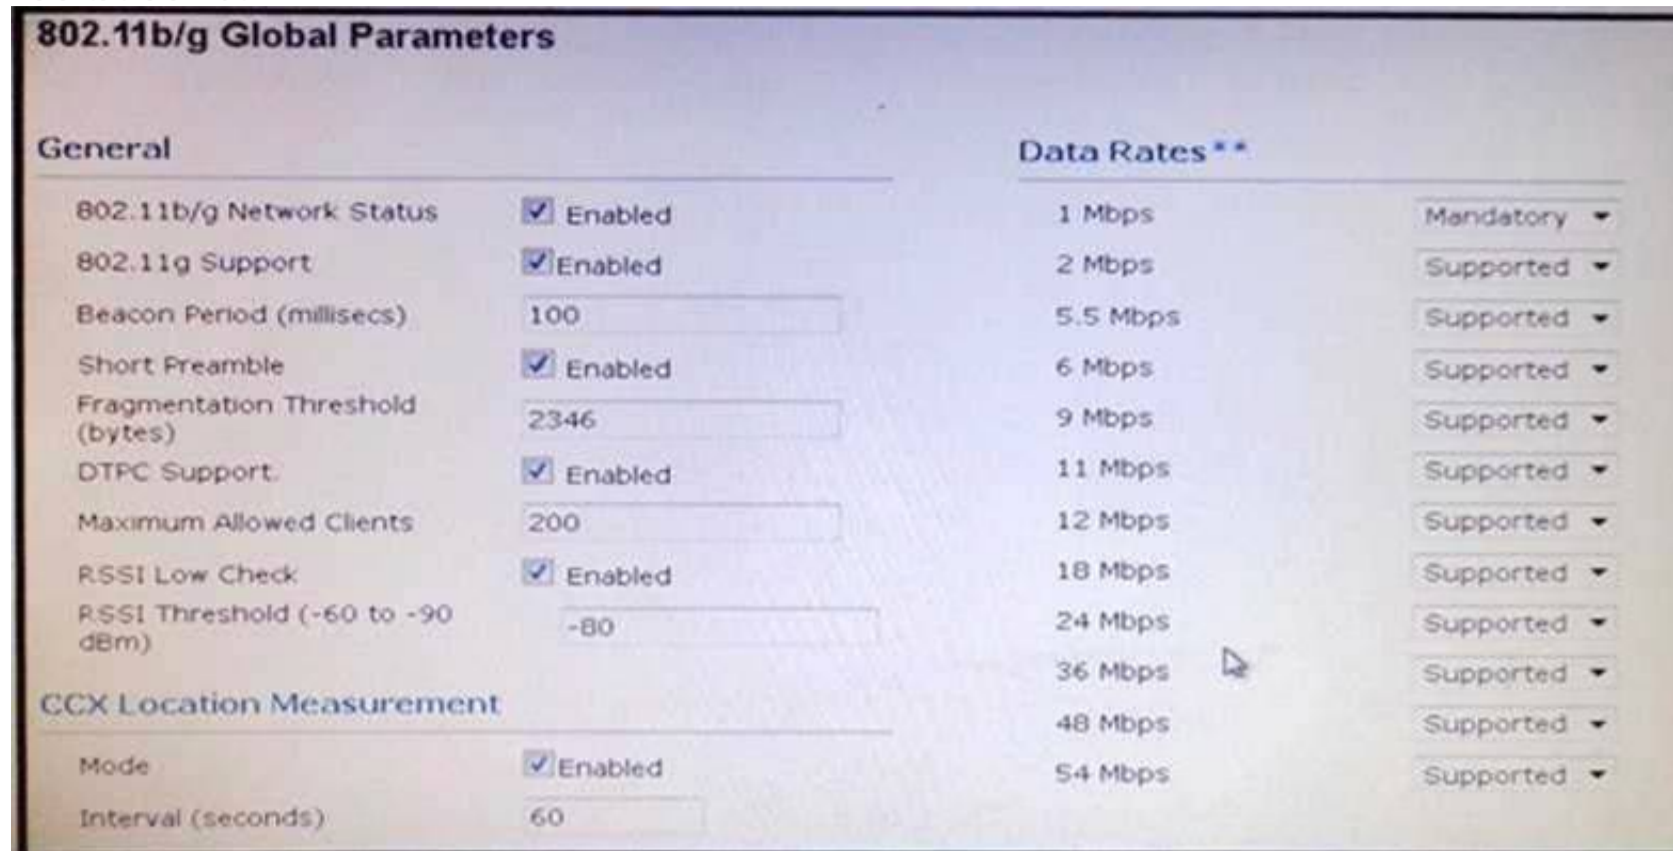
802.11b/g Global Parameters

General

| | |
|---|---|
| 802.11b/g Network Status | Enabled |
| 802.11g Support | Enabled |
| Beacon Period (millisecs) | 100 |
| Short Preamble | Enabled |
| Fragmentation Threshold (bytes) | 2346 |
| DTPC Support | Enabled |
| Maximum Allowed Clients | 200 |
| RSSI Low Check | Enabled |
| RSSI Threshold (-60 to -90 dBm) | -80 |

CCX Location Measurement

| | |
|---|---|
| Mode | Enabled |
| Interval (seconds) | 60 |

Data Rates**

| | |
|---|---|
| 1 Mbps | Mandatory |
| 2 Mbps | Supported |
| 5.5 Mbps | Supported |
| 6 Mbps | Supported |
| 9 Mbps | Supported |
| 11 Mbps | Supported |
| 12 Mbps | Supported |
| 18 Mbps | Supported |
| 24 Mbps | Supported |
| 36 Mbps | Supported |
| 48 Mbps | Supported |
| 54 Mbps | Supported |